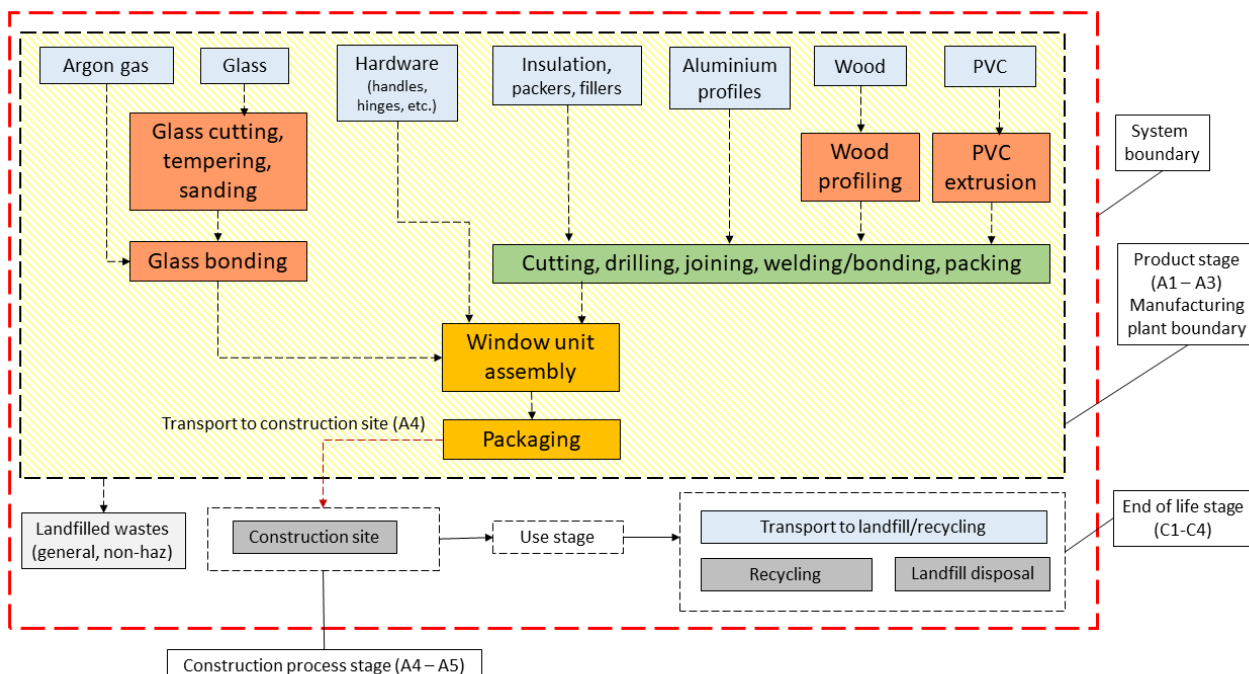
Argon gas

Glass

Hardware (handles, hinges, etc.)

Insulation, packers, fillers

Aluminium profiles

Wood

PVC

Glass cutting, tempering, sanding

Wood profiling

PVC extrusion

System boundary

Glass bonding

Cutting, drilling, joining, welding/bonding, packing

Product stage (A1 – A3) Manufacturing plant boundary

Window unit assembly

Transport to construction site (A4)

Packaging

Landfilled wastes (general, non-haz)

Construction site

Use stage

Transport to landfill/recycling

Recycling

Landfill disposal

End of life stage (C1-C4)

Construction process stage (A4 – A5)